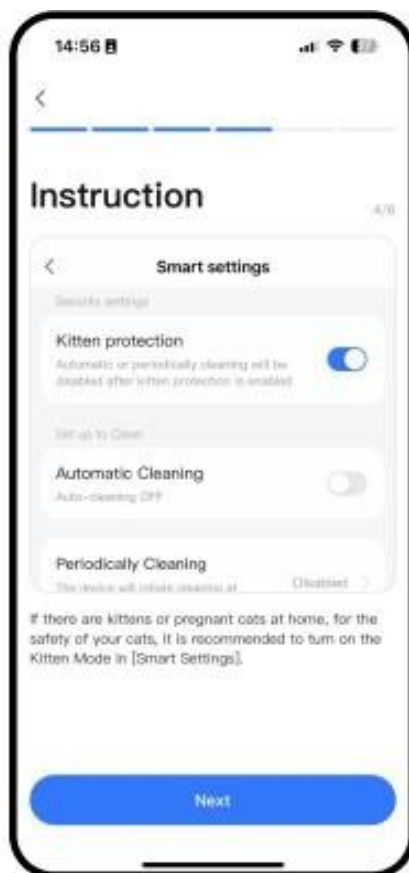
14:56

<

Instruction

4/6

<

Smart settings

Security settings

Kitten protection

Automatic or periodically cleaning will be disabled after kitten protection is enabled

Set up to Clean

Automatic Cleaning

Auto-cleaning OFF

Periodically Cleaning

The device will initiate cleaning at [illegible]

Disabled >

If there are kittens or pregnant cats at home, for the safety of your cats, it is recommended to turn on the Kitten Mode in [Smart Settings].

Next